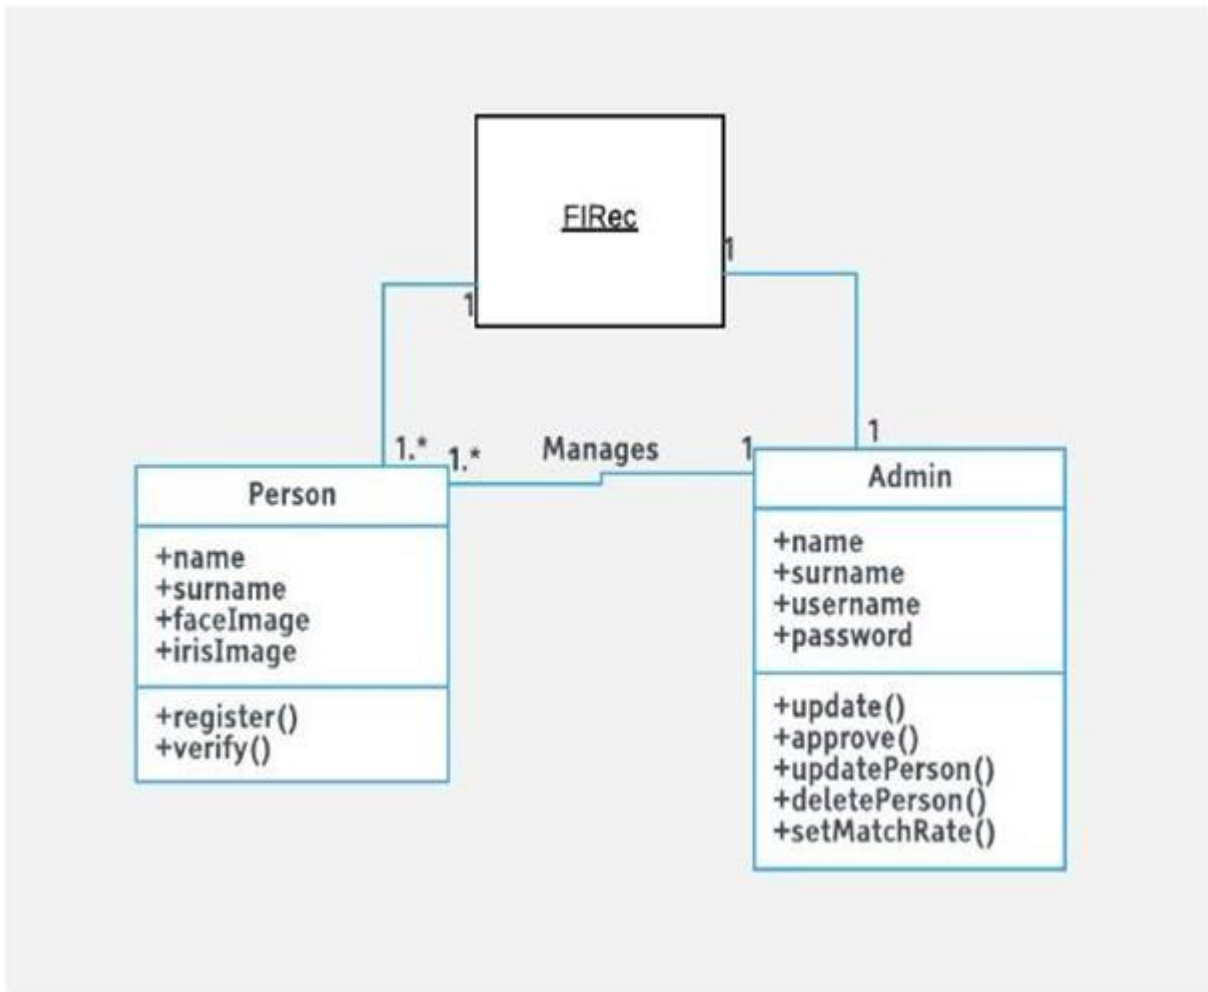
FIRec

1

1

1.*

1.*

Manages

1

1

Person

+name
+surname
+faceImage
+irisImage

+register()
+verify()

Admin

+name
+surname
+username
+password

+update()
+approve()
+updatePerson()
+deletePerson()
+setMatchRate()